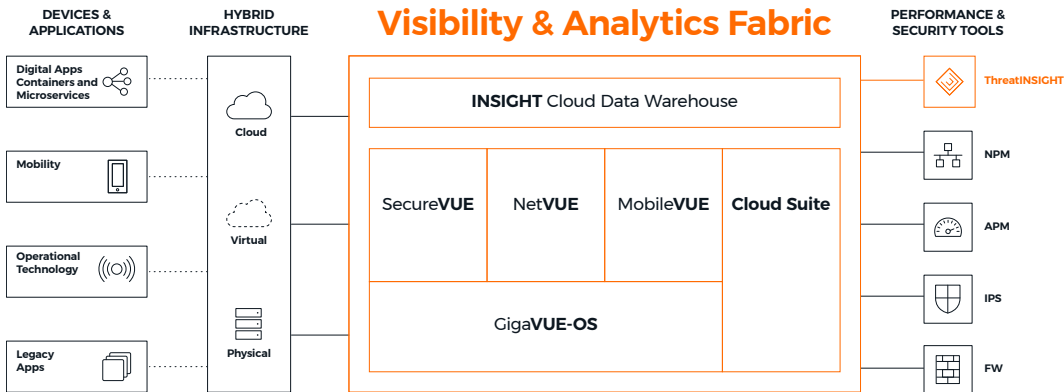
DEVICES & APPLICATIONS

HYBRID INFRASTRUCTURE

Visibility & Analytics Fabric

PERFORMANCE & SECURITY TOOLS

Digital Apps Containers and Microservices

Mobility

Operational Technology

Legacy Apps

Cloud

Virtual

Physical

INSIGHT Cloud Data Warehouse

SecureVUE

NetVUE

MobileVUE

Cloud Suite

GigaVUE-OS

ThreatINSIGHT

NPM

APM

IPS

FW